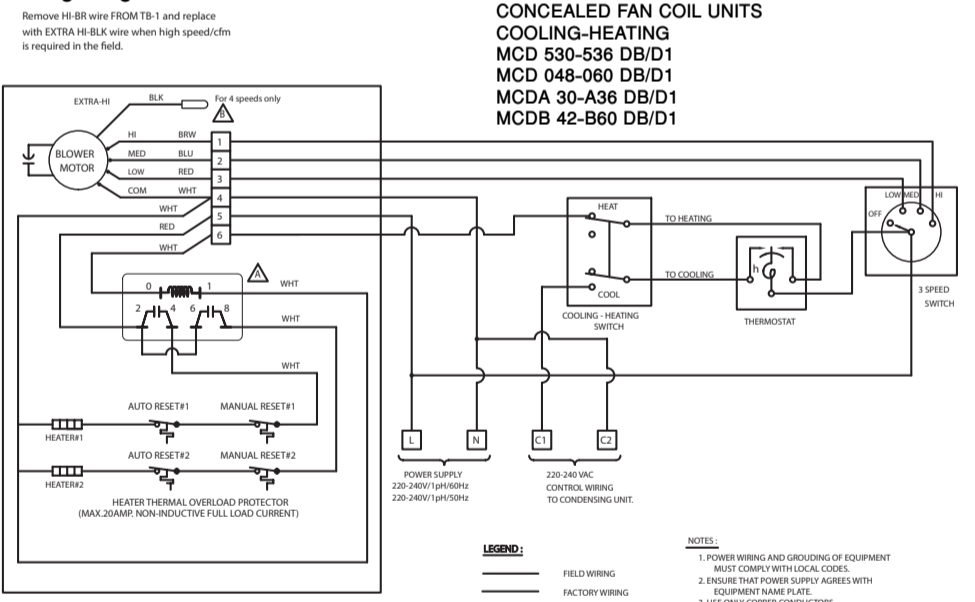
Remove HI-BR wire FROM TB-1 and replace with EXTRA HI-BLK wire when high speed/cfm is required in the field.

CONCEALED FAN COIL UNITS
COOLING-HEATING
MCD 530-536 DB/D1
MCD 048-060 DB/D1
MCDA 30-A36 DB/D1
MCDB 42-B60 DB/D1

EXTRA-HI
BLK
For 4 speeds only
B
BLOWER MOTOR
HI
BRW
MED
BLU
LOW
RED
COM
WHT
1
2
3
4
5
6
WHT
RED
WHT
0
1
A
WHT
2
4
6
8
WHT
WHT
AUTO RESET#1
MANUAL RESET#1
HEATER#1
AUTO RESET#2
MANUAL RESET#2
HEATER#2
HEATER THERMAL OVERLOAD PROTECTOR
(MAX.20AMP. NON-INDUCTIVE FULL LOAD CURRENT)

HEAT
TO HEATING
TO COOLING
COOL
COOLING - HEATING SWITCH
h
THERMOSTAT
LOW MED HI
OFF
3 SPEED SWITCH

L
N
C1
C2
POWER SUPPLY
220-240V/1pH/60Hz
220-240V/1pH/50Hz
220-240 VAC
CONTROL WIRING
TO CONDENSING UNIT.

LEGEND :
FIELD WIRING
FACTORY WIRING

NOTES :
1. POWER WIRING AND GROUDING OF EQUIPMENT MUST COMPLY WITH LOCAL CODES.
2. ENSURE THAT POWER SUPPLY AGREES WITH EQUIPMENT NAME PLATE.
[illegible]